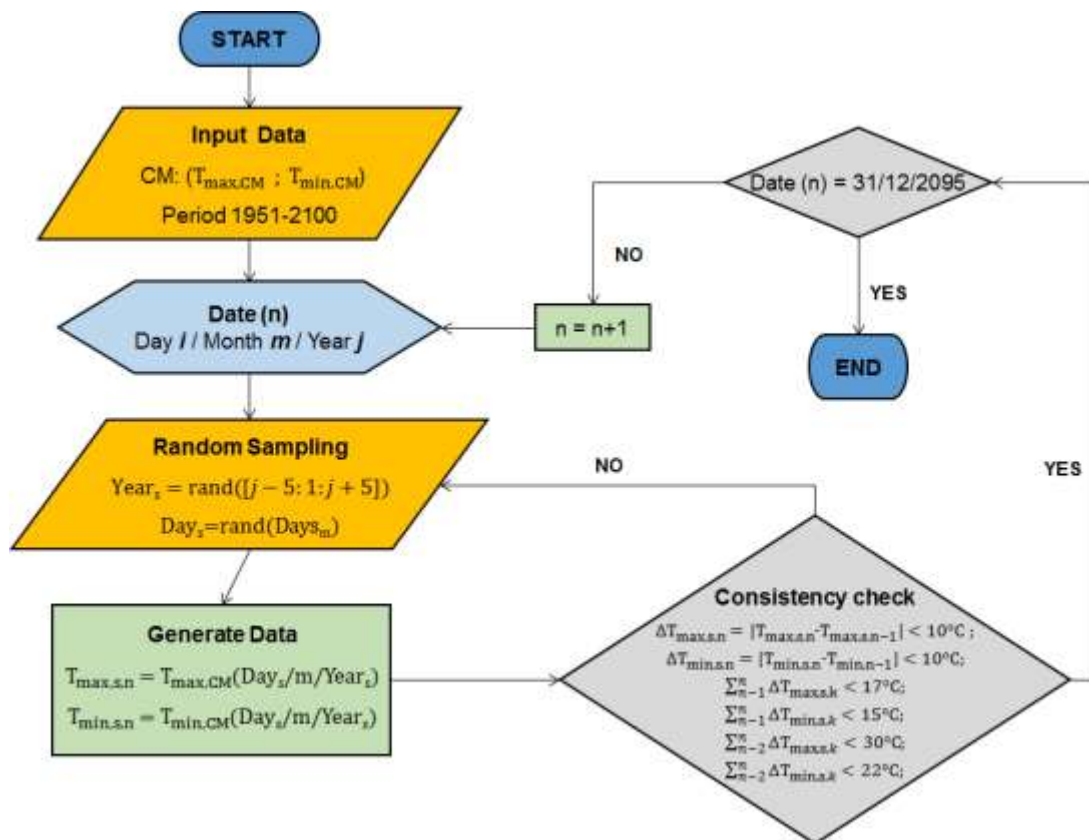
START

Input Data
CM: ($T_{max.CM}$ ; $T_{min.CM}$)
Period 1951-2100

Date (n) = 31/12/2095

NO

YES

Date (n)
Day *i* / Month *m* / Year *j*

n = n+1

END

Random Sampling
$\text{Year}_s = \text{rand}([j-5:1:j+5])$
$\text{Day}_s$=rand($\text{Days}_m$)

NO

YES

Consistency check
$\Delta T_{max.s.n} = |T_{max.s.n}$-$T_{max.s.n-1}| < 10°C$ ;
$\Delta T_{min.s.n} = |T_{min.s.n}$-$T_{min.n-1}| < 10°C$;
$\sum_{n-1}^{n} \Delta T_{max.s.k} < 17°C$;
$\sum_{n-1}^{n} \Delta T_{min.s.k} < 15°C$;
$\sum_{n-2}^{n} \Delta T_{max.s.k} < 30°C$;
$\sum_{n-2}^{n} \Delta T_{min.s.k} < 22°C$;

Generate Data
$T_{max.s.n} = T_{max.CM}(\text{Day}_s/\text{m}/\text{Year}_s)$
$T_{min.s.n} = T_{min.CM}(\text{Day}_s/\text{m}/\text{Year}_s)$